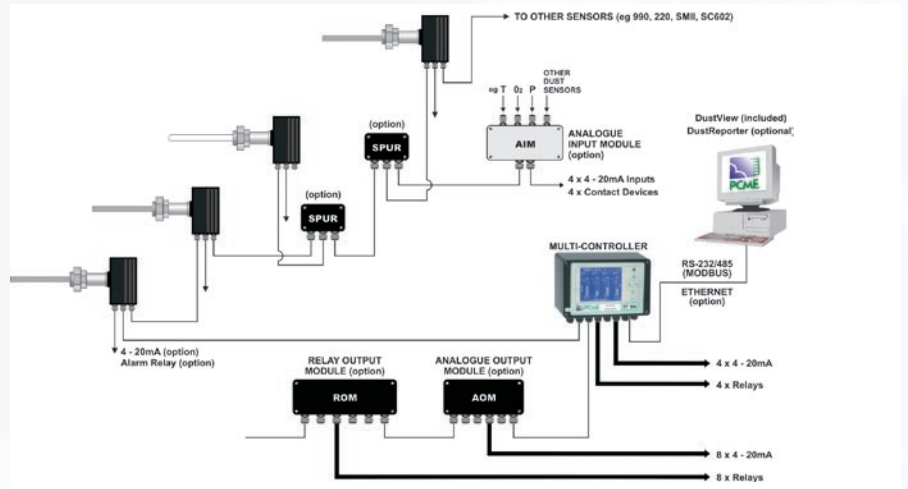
TO OTHER SENSORS (eg 990, 220, SMII, SC602)

eg T $0_2$ P OTHER DUST SENSORS

(option)

SPUR

AIM

ANALOGUE INPUT MODULE (option)

4 x 4 - 20mA Inputs
4 x Contact Devices

DustView (included)
DustReporter (optional)

PCME

(option)

SPUR

MULTI-CONTROLLER

RS-232/485 (MODBUS)

ETHERNET (option)

4 - 20mA (option)
Alarm Relay (option)

RELAY OUTPUT MODULE (option)

ANALOGUE OUTPUT MODULE (option)

ROM

AOM

4 x 4 - 20mA

4 x Relays

8 x 4 - 20mA

8 x Relays